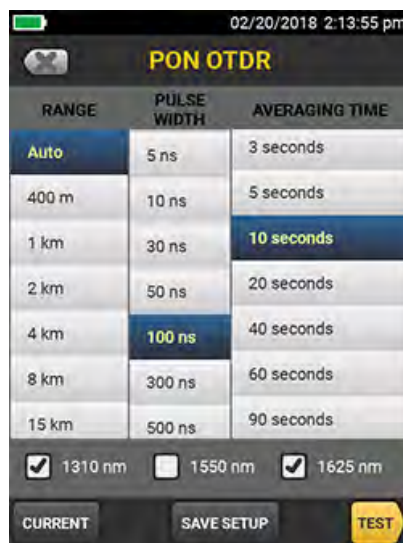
02/20/2018 2:13:55 pm

PON OTDR

| RANGE | PULSE WIDTH | AVERAGING TIME |
|---|---|---|
| Auto | 5 ns | 3 seconds |
| 400 m | 10 ns | 5 seconds |
| 1 km | 30 ns | 10 seconds |
| 2 km | 50 ns | 20 seconds |
| 4 km | 100 ns | 40 seconds |
| 8 km | 300 ns | 60 seconds |
| 15 km | 500 ns | 90 seconds |

1310 nm 1550 nm 1625 nm

CURRENT SAVE SETUP TEST